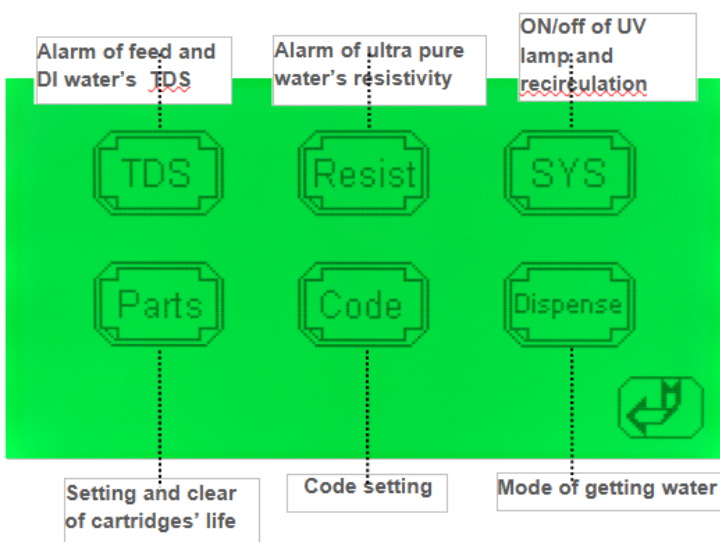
Alarm of feed and DI water's TDS

Alarm of ultra pure water's resistivity

ON/off of UV lamp and recirculation

TDS

Resist

SYS

Parts

Code

Dispense

Setting and clear of cartridges' life

Code setting

Mode of getting water